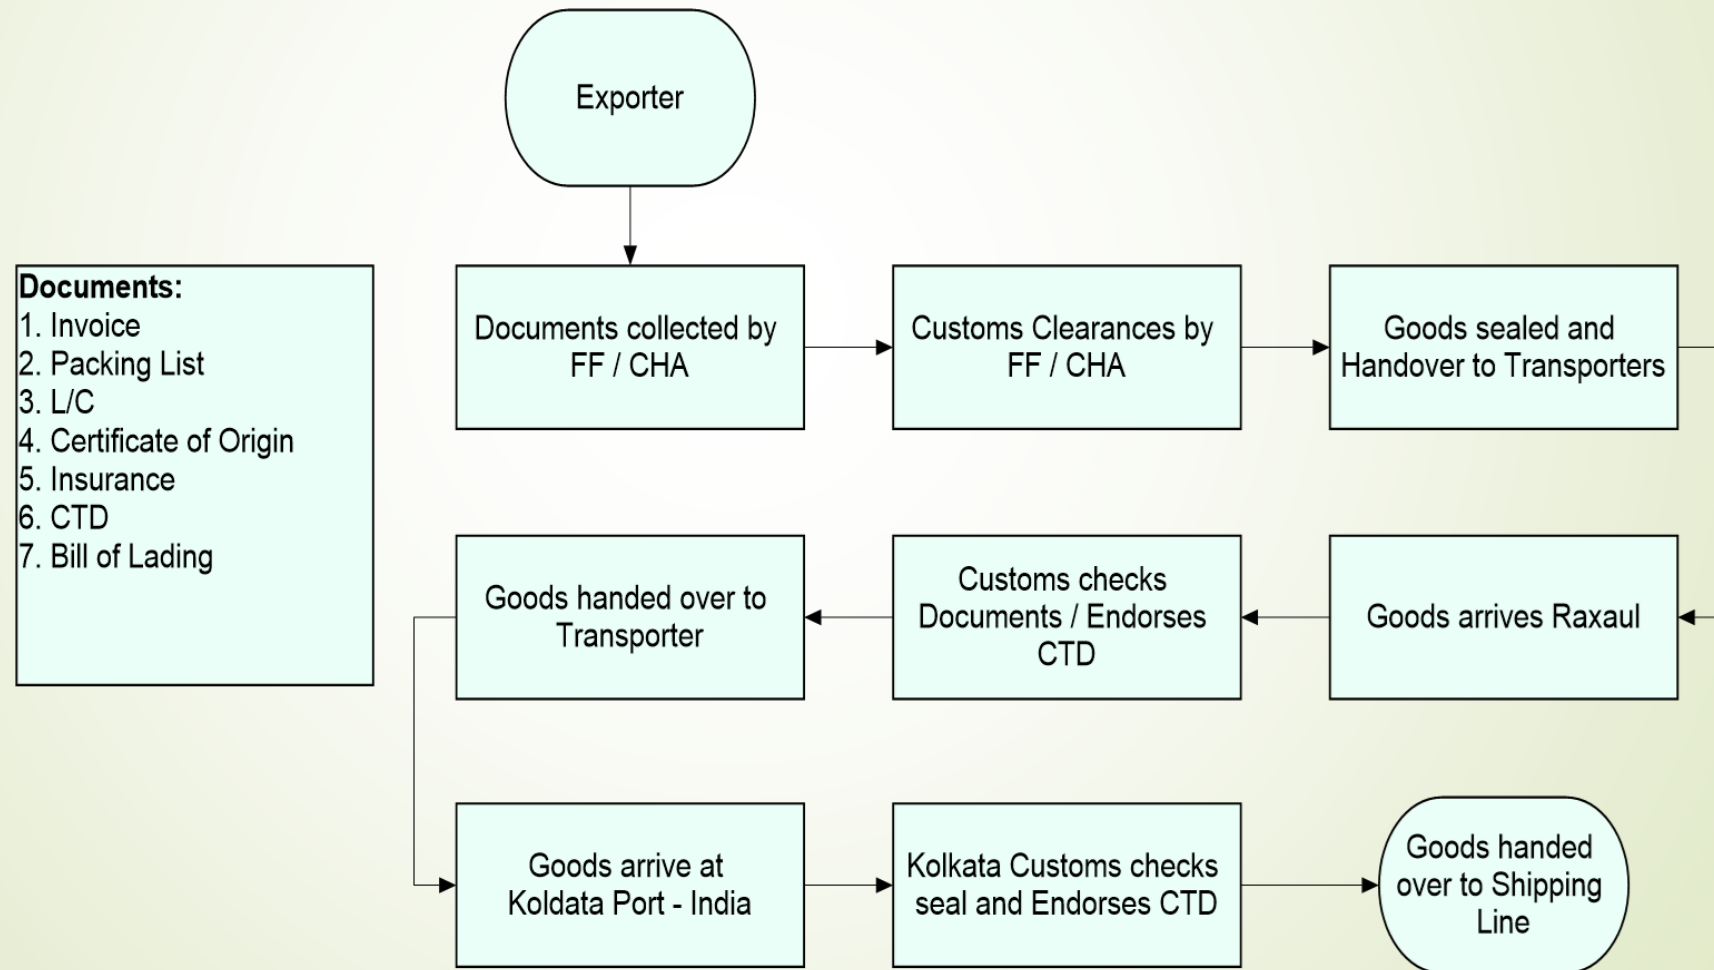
Exporter

Documents:
1. Invoice
2. Packing List
3. L/C
4. Certificate of Origin
5. Insurance
6. CTD
7. Bill of Lading

Documents collected by FF / CHA

Customs Clearances by FF / CHA

Goods sealed and Handover to Transporters

Goods arrives Raxaul

Customs checks Documents / Endorses CTD

Goods handed over to Transporter

Goods arrive at Koldata Port - India

Kolkata Customs checks seal and Endorses CTD

Goods handed over to Shipping Line